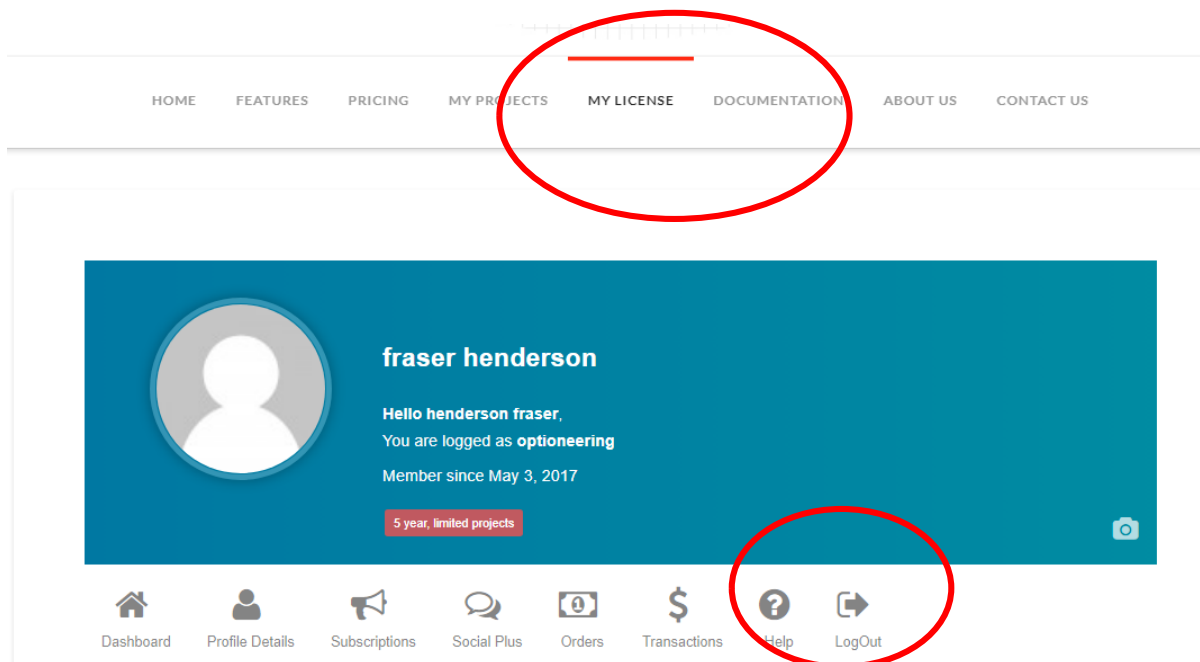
HOME FEATURES PRICING MY PROJECTS MY LICENSE DOCUMENTATION ABOUT US CONTACT US

fraser henderson

Hello henderson fraser,
You are logged as optioneering

Member since May 3, 2017

5 year, limited projects

Dashboard Profile Details Subscriptions Social Plus Orders Transactions Help LogOut